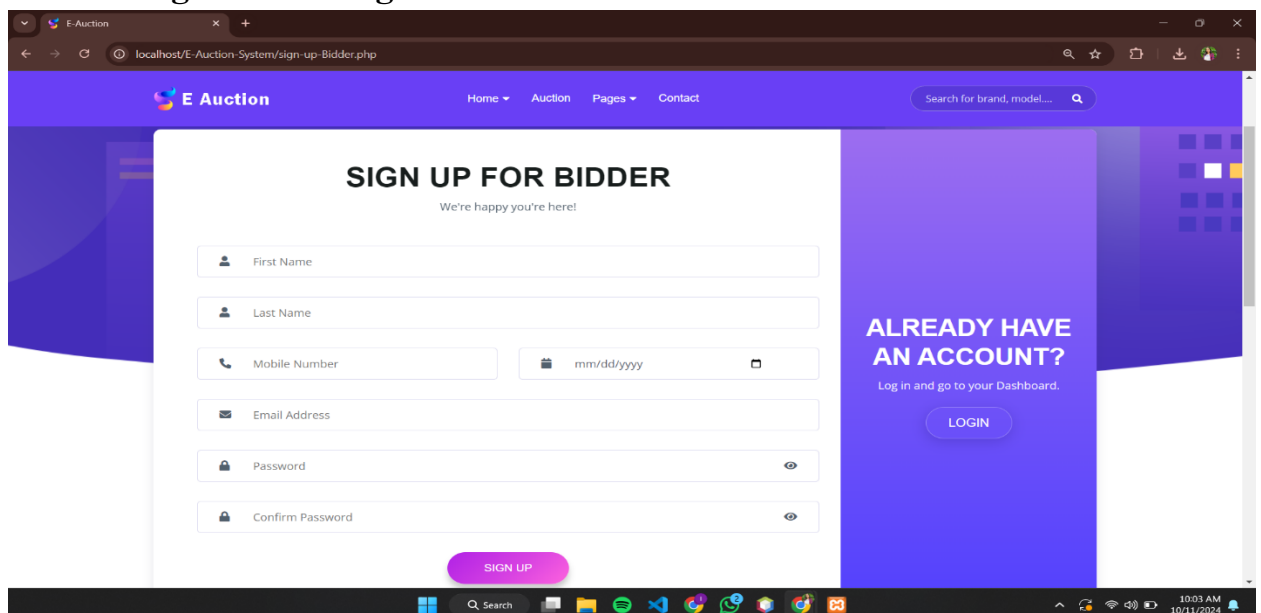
E-Auction

localhost/E-Auction-System/sign-up-Bidder.php

E Auction

Home Auction Pages Contact

Search for brand, model....

SIGN UP FOR BIDDER

We're happy you're here!

First Name

Last Name

Mobile Number

mm/dd/yyyy

Email Address

Password

Confirm Password

SIGN UP

ALREADY HAVE AN ACCOUNT?

Log in and go to your Dashboard.

LOGIN

Search

10:03 AM
10/11/2024